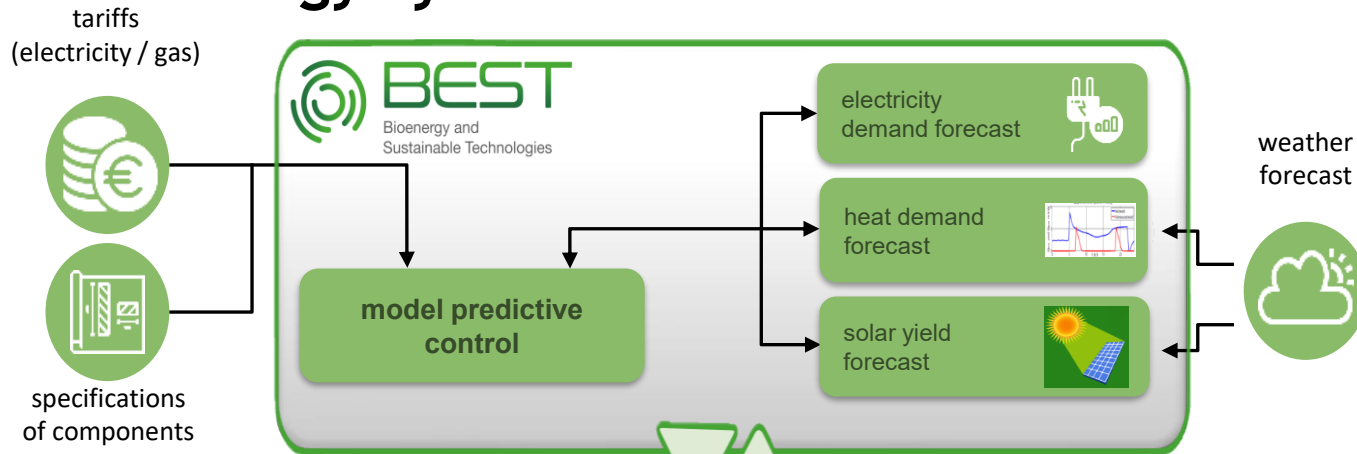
tariffs (electricity / gas)

specifications of components

BEST
Bioenergy and Sustainable Technologies

model predictive control

electricity demand forecast

heat demand forecast

solar yield forecast

weather forecast